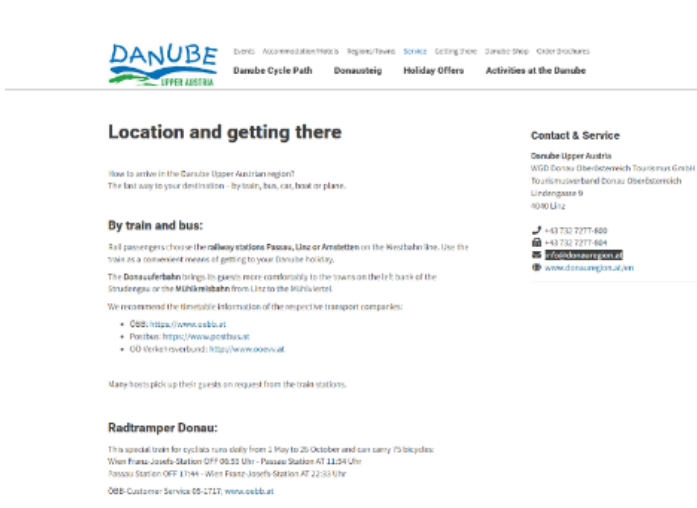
DANUBE
UPPER AUSTRIA

Events Accommodation/Hotels Regions/Towns Service Getting there Danube Shop Order Brochures

Danube Cycle Path Donausteig Holiday Offers Activities at the Danube

Location and getting there

How to arrive in the Danube Upper Austrian region?
The fast way to your destination - by train, bus, car, boat or plane.

By train and bus:

Rail passengers: choose the railway stations Passau, Linz or Amstetten on the Westbahn line. Use the train as a convenient means of getting to your Danube holiday.

The Donauuferbahn brings its guests more comfortably to the towns on the left bank of the Strudengau or the Mühlkreisbahn from Linz to the Mühlviertel.

We recommend the timetable information of the respective transport companies:

- ÖBB: https://www.oebb.at
- Postbus: https://www.postbus.at
- OÖ Verkehrsverbund: http://www.ooevv.at

Many hosts pick up their guests on request from the train stations.

Radtramper Donau:

This special train for cyclists runs daily from 1 May to 26 October and can carry 75 bicycles:
Wien Franz-Josefs-Station OFF 08:31 Uhr - Passau Station AT 11:54 Uhr
Passau Station OFF 17:44 - Wien Franz-Josefs-Station AT 22:33 Uhr

ÖBB-Customer Service 05-1717; www.oebb.at

Contact & Service

Danube Upper Austria
WGD Donau Oberösterreich Tourismus GmbH
Tourismusverband Donau Oberösterreich
Lindengasse 9
4040 Linz

+43 732 7277-800
+43 732 7277-804
info@donauregion.at
www.donauregion.at/en